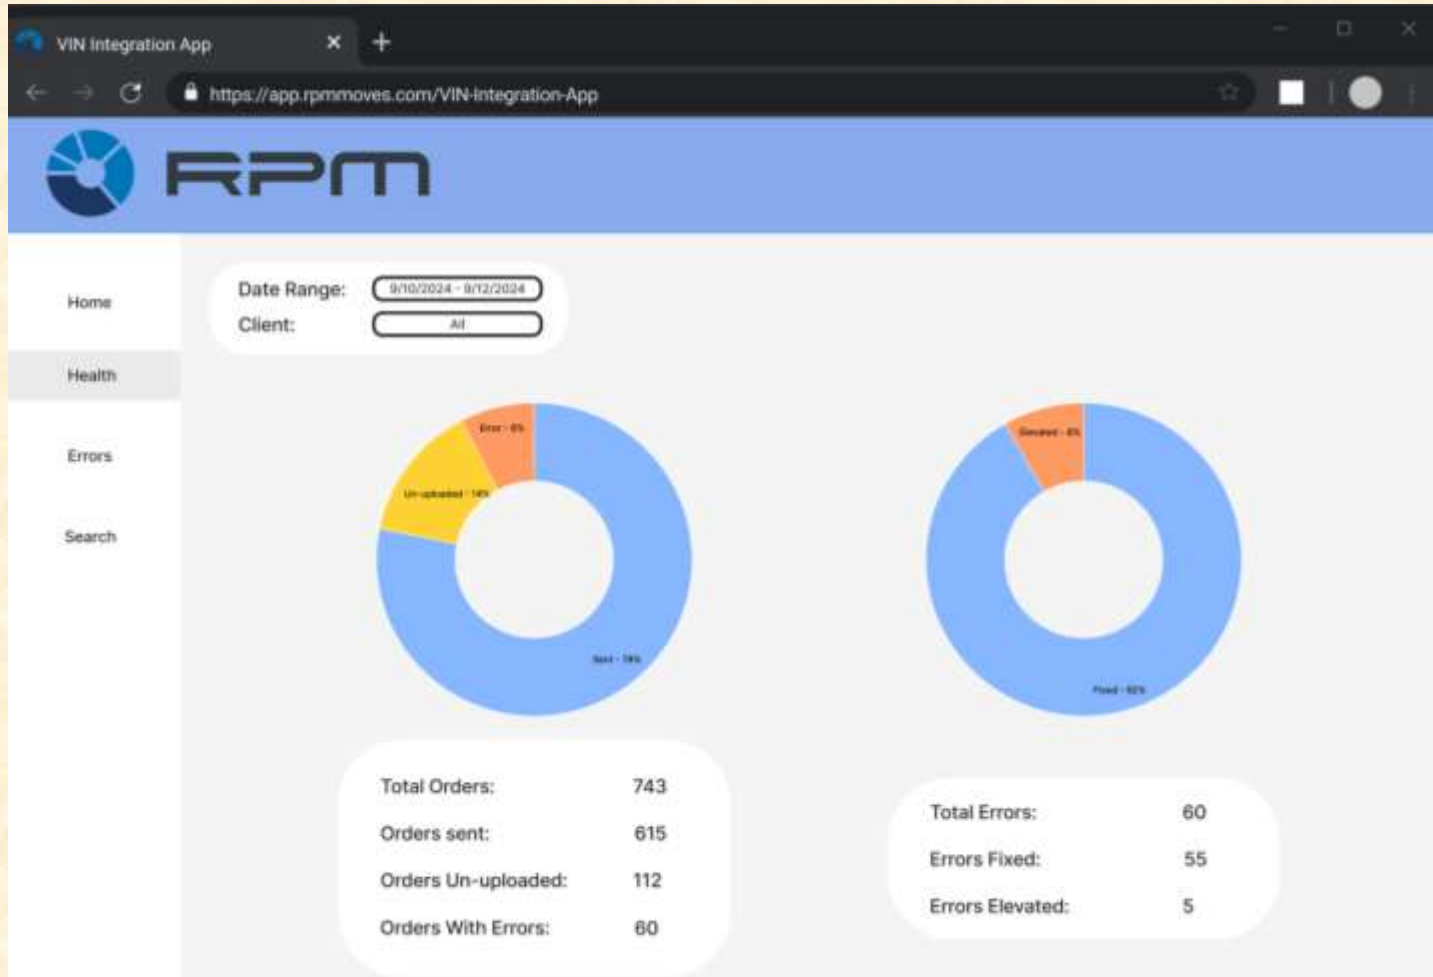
VIN Integration App

https://app.rpmmoves.com/VIN-Integration-App

RPM

Home

Health

Errors

Search

Date Range: 9/10/2024 - 9/12/2024

Client: All

Error - 8%

Un-uploaded - 14%

Sent - 78%

Elevated - 8%

Fixed - 92%

| Total Orders: | 743 |
|---|---|
| Orders sent: | 615 |
| Orders Un-uploaded: | 112 |
| Orders With Errors: | 60 |

| Total Errors: | 60 |
|---|---|
| Errors Fixed: | 55 |
| Errors Elevated: | 5 |